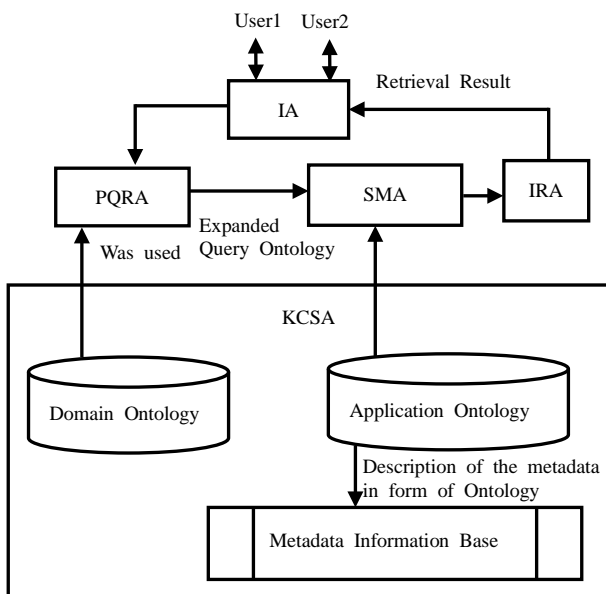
User1 User2

Retrieval Result

IA

PQRA

SMA

IRA

Expanded Query Ontology

Was used

KCSA

Domain Ontology

Application Ontology

Description of the metadata in form of Ontology

Metadata Information Base